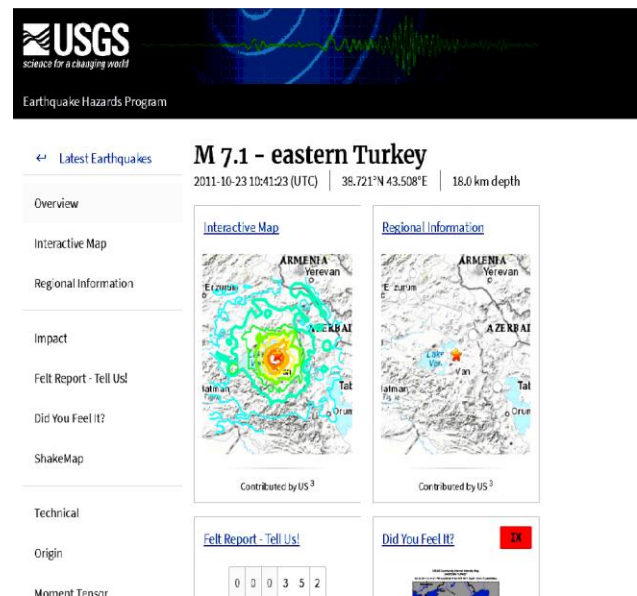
USGS
science for a changing world

Earthquake Hazards Program

← Latest Earthquakes

Overview

Interactive Map

Regional Information

Impact

Felt Report - Tell Us!

Did You Feel It?

ShakeMap

Technical

Origin

Moment Tensor

M 7.1 - eastern Turkey

2011-10-23 10:41:23 (UTC) | 38.721°N 43.508°E | 18.0 km depth

Interactive Map

ARMENIA
Yerevan
Erzurum
AZERBAI
Van
Batman
Tab
Orum

Contributed by US 3

Regional Information

ARMENIA
Yerevan
Erzurum
AZERBAI
Lake Van
Van
Batman
Tab
Orum

Contributed by US 3

Felt Report - Tell Us!

0 0 0 3 5 2

Did You Feel It?

IX